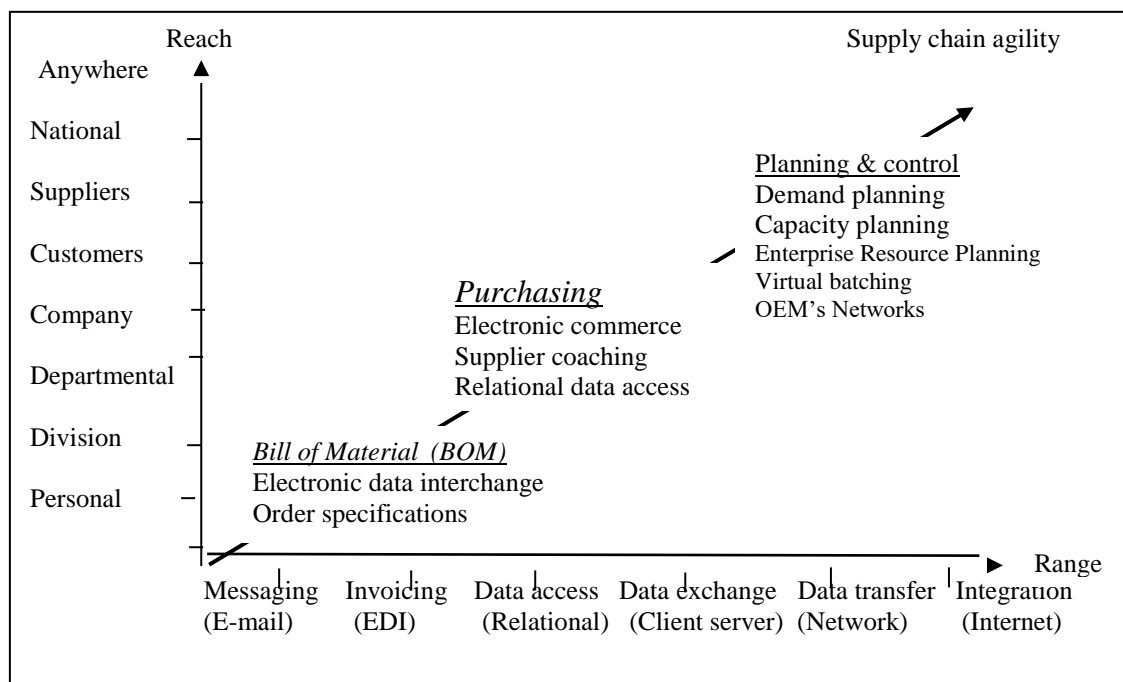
Reach

Supply chain agility

Anywhere
National
Suppliers
Customers
Company
Departmental
Division
Personal

Planning & control
Demand planning
Capacity planning
Enterprise Resource Planning
Virtual batching
OEM's Networks

Purchasing
Electronic commerce
Supplier coaching
Relational data access

Bill of Material (BOM)
Electronic data interchange
Order specifications

Range

Messaging (E-mail)
Invoicing (EDI)
Data access (Relational)
Data exchange (Client server)
Data transfer (Network)
Integration (Internet)